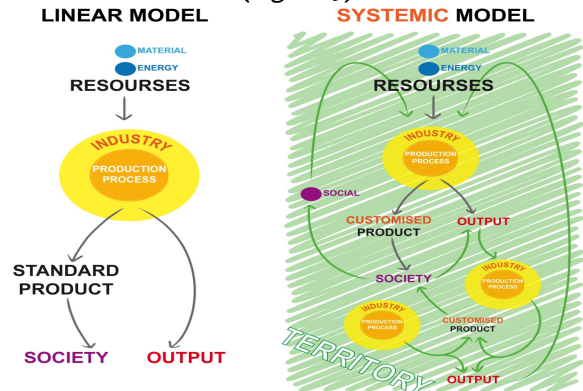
LINEAR MODEL

MATERIAL
ENERGY
RESOURSES

INDUSTRY
PRODUCTION PROCESS

STANDARD PRODUCT

SOCIETY
OUTPUT

SYSTEMIC MODEL

MATERIAL
ENERGY
RESOURSES

INDUSTRY
PRODUCTION PROCESS

SOCIAL

CUSTOMISED PRODUCT
OUTPUT

SOCIETY

INDUSTRY
PRODUCTION PROCESS

INDUSTRY
PRODUCTION PROCESS

CUSTOMISED PRODUCT

TERRITORY

OUTPUT